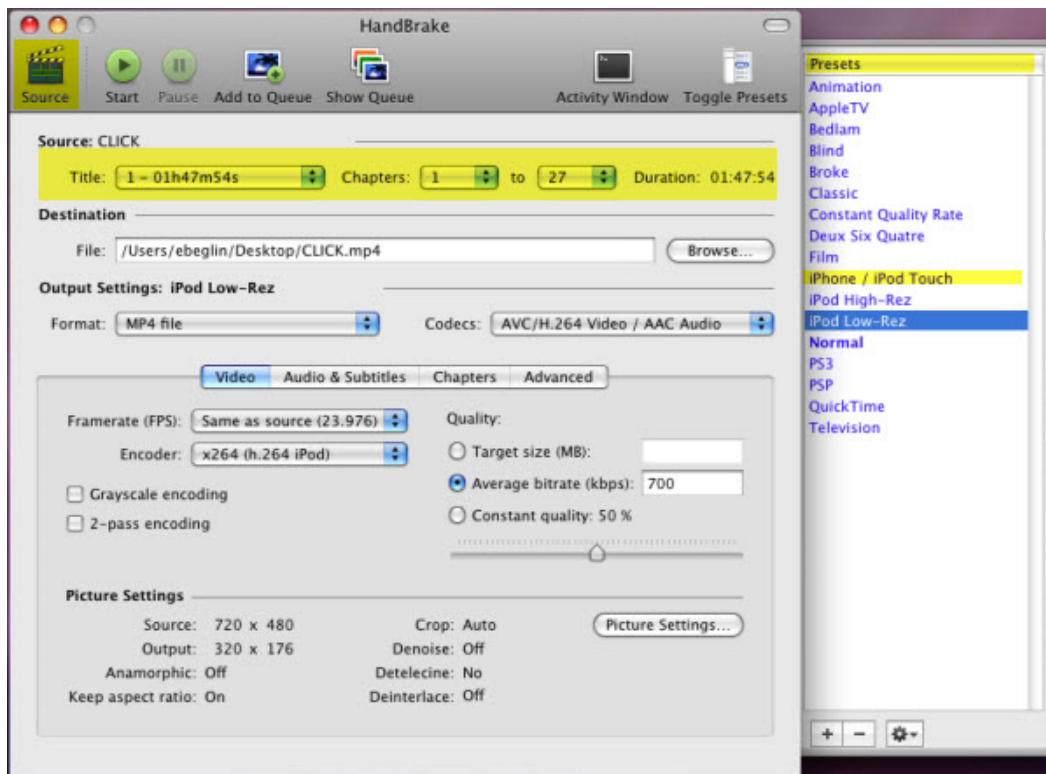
HandBrake

Source Start Pause Add to Queue Show Queue Activity Window Toggle Presets

Source: CLICK

Title: 1 - 01h47m54s Chapters: 1 to 27 Duration: 01:47:54

Destination

File: /Users/ebeglin/Desktop/CLICK.mp4 Browse...

Output Settings: iPod Low-Rez

Format: MP4 file Codecs: AVC/H.264 Video / AAC Audio

Video Audio & Subtitles Chapters Advanced

Framerate (FPS): Same as source (23.976)

Encoder: x264 (h.264 iPod)

Grayscale encoding

2-pass encoding

Quality:

Target size (MB):

Average bitrate (kbps): 700

Constant quality: 50 %

Picture Settings

Source: 720 x 480

Output: 320 x 176

Anamorphic: Off

Keep aspect ratio: On

Crop: Auto

Denoise: Off

Detelecine: No

Deinterlace: Off

Picture Settings...

Presets
Animation
AppleTV
Bedlam
Blind
Broke
Classic
Constant Quality Rate
Deux Six Quatre
Film
iPhone / iPod Touch
iPod High-Rez
iPod Low-Rez
Normal
PS3
PSP
QuickTime
Television

+ −